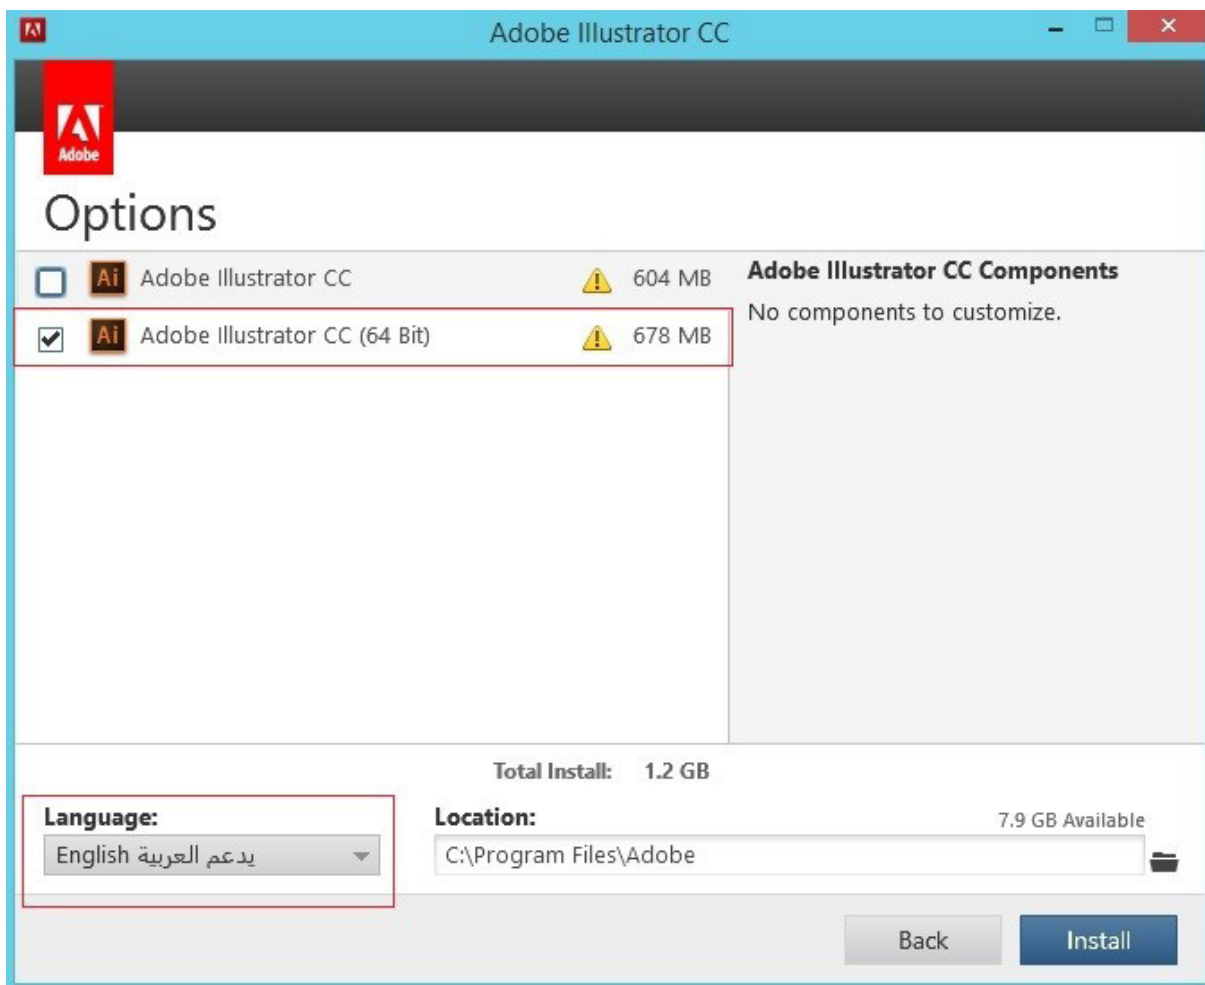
Adobe Illustrator CC

Adobe

Options

Ai Adobe Illustrator CC 604 MB

Ai Adobe Illustrator CC (64 Bit) 678 MB

Adobe Illustrator CC Components

No components to customize.

Total Install: 1.2 GB

Language:

English يدعم العربية

Location:

7.9 GB Available

C:\Program Files\Adobe

Back

Install